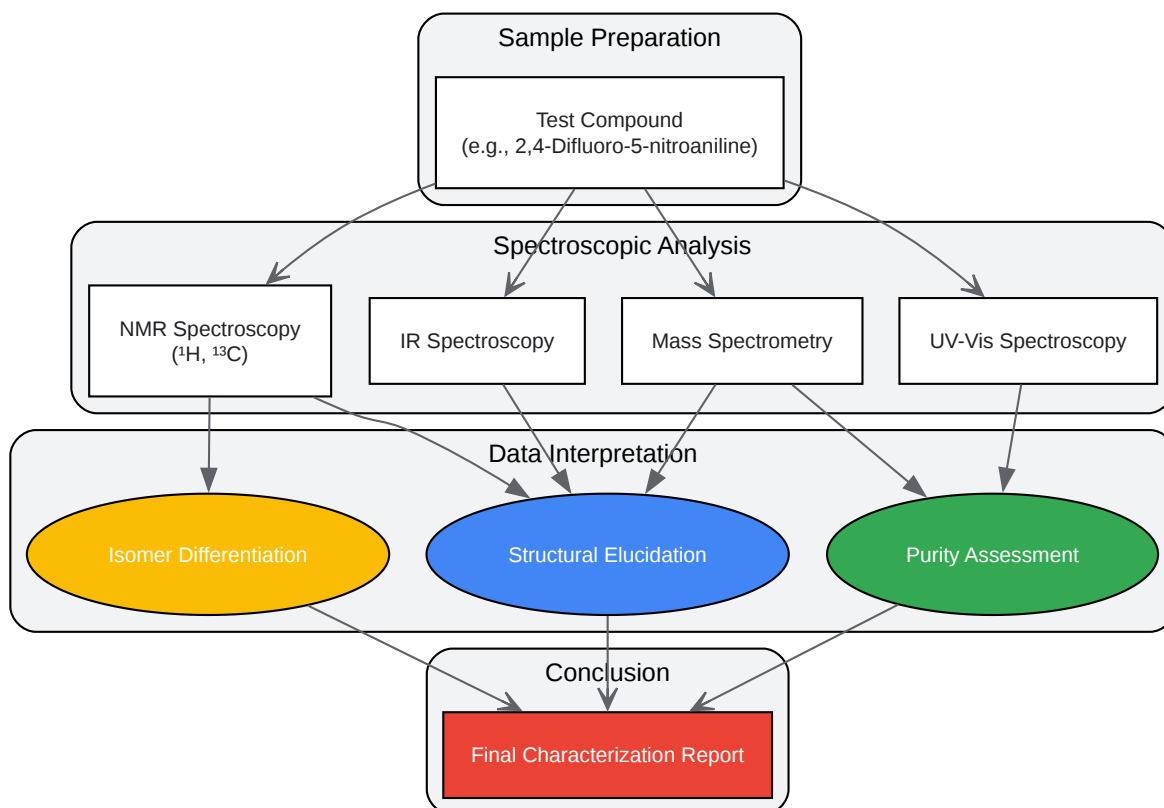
Sample Preparation

Test Compound
(e.g., 2,4-Difluoro-5-nitroaniline)

Spectroscopic Analysis

NMR Spectroscopy
($^1$H, $^{13}$C)

IR Spectroscopy

Mass Spectrometry

UV-Vis Spectroscopy

Data Interpretation

Isomer Differentiation

Structural Elucidation

Purity Assessment

Conclusion

Final Characterization Report